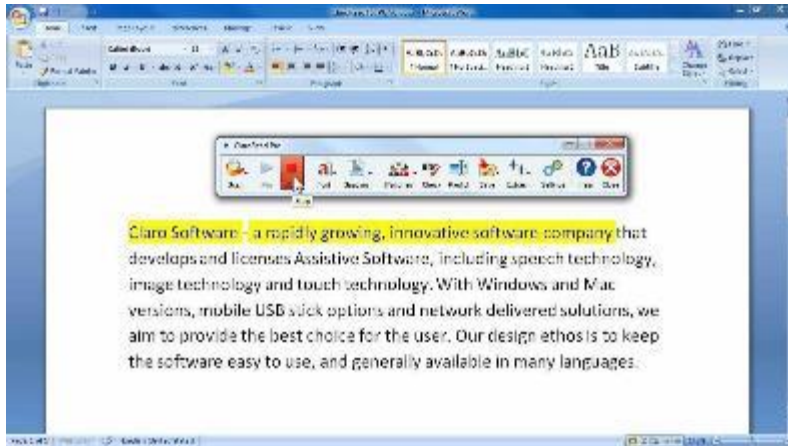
Claro Software - a rapidly growing, innovative software company that develops and licenses Assistive Software, including speech technology, image technology and touch technology. With Windows and Mac versions, mobile USB stick options and network delivered solutions, we aim to provide the best choice for the user. Our design ethos is to keep the software easy to use, and generally available in many languages.